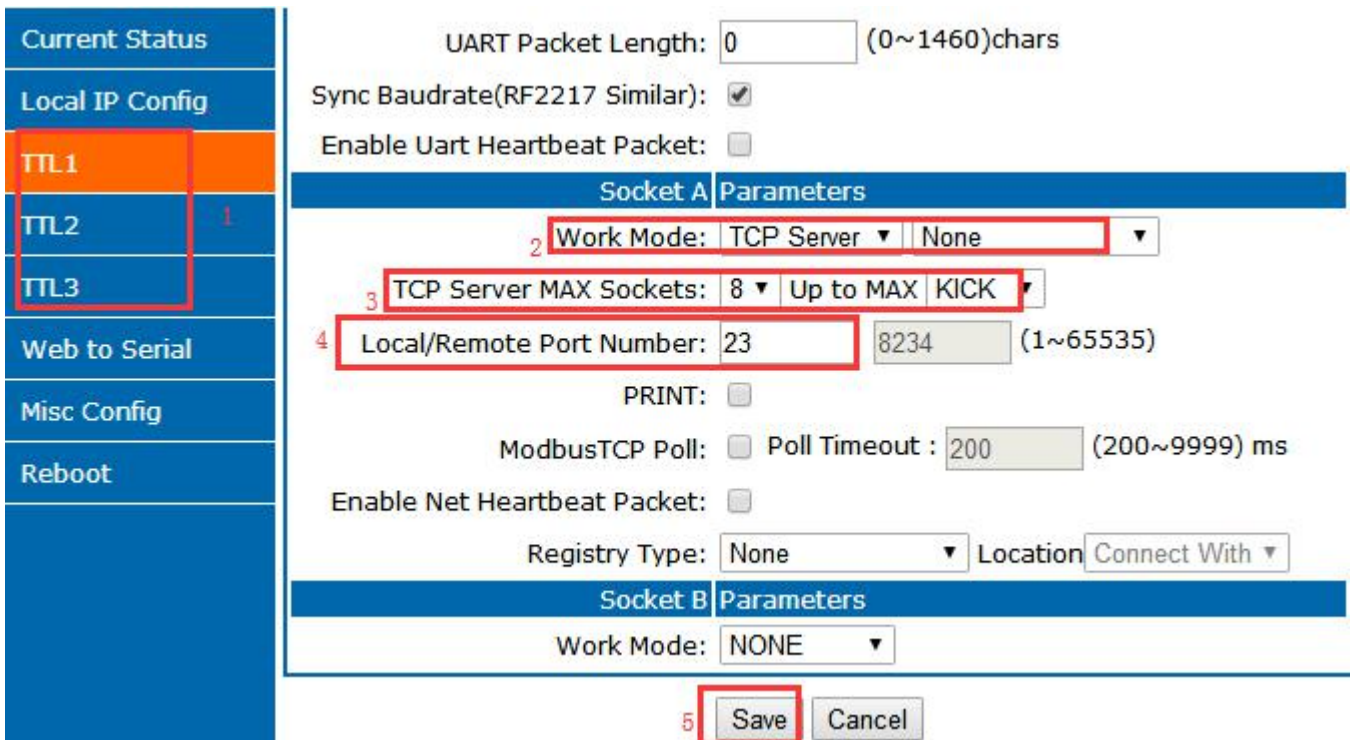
Current Status
Local IP Config
TTL1
TTL2
TTL3
Web to Serial
Misc Config
Reboot

1

UART Packet Length: 0 (0~1460)chars
Sync Baudrate(RF2217 Similar):
Enable Uart Heartbeat Packet:

Socket A Parameters

2 Work Mode: TCP Server None
3 TCP Server MAX Sockets: 8 Up to MAX KICK
4 Local/Remote Port Number: 23 8234 (1~65535)
PRINT:
ModbusTCP Poll: Poll Timeout : 200 (200~9999) ms
Enable Net Heartbeat Packet:
Registry Type: None Location Connect With

Socket B Parameters

Work Mode: NONE

5 Save Cancel